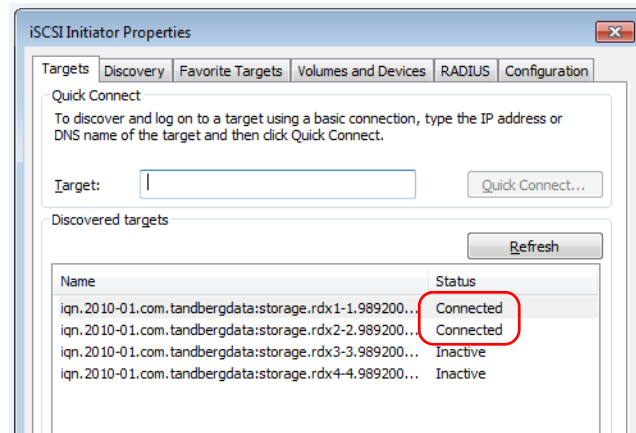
iSCSI Initiator Properties

Targets | Discovery | Favorite Targets | Volumes and Devices | RADIUS | Configuration

Quick Connect

To discover and log on to a target using a basic connection, type the IP address or DNS name of the target and then click Quick Connect.

Target:

Quick Connect...

Discovered targets

Refresh

| Name | Status |
|---|---|
| iqn.2010-01.com.tandbergdata:storage.rdx1-1.989200... | Connected |
| iqn.2010-01.com.tandbergdata:storage.rdx2-2.989200... | Connected |
| iqn.2010-01.com.tandbergdata:storage.rdx3-3.989200... | Inactive |
| iqn.2010-01.com.tandbergdata:storage.rdx4-4.989200... | Inactive |